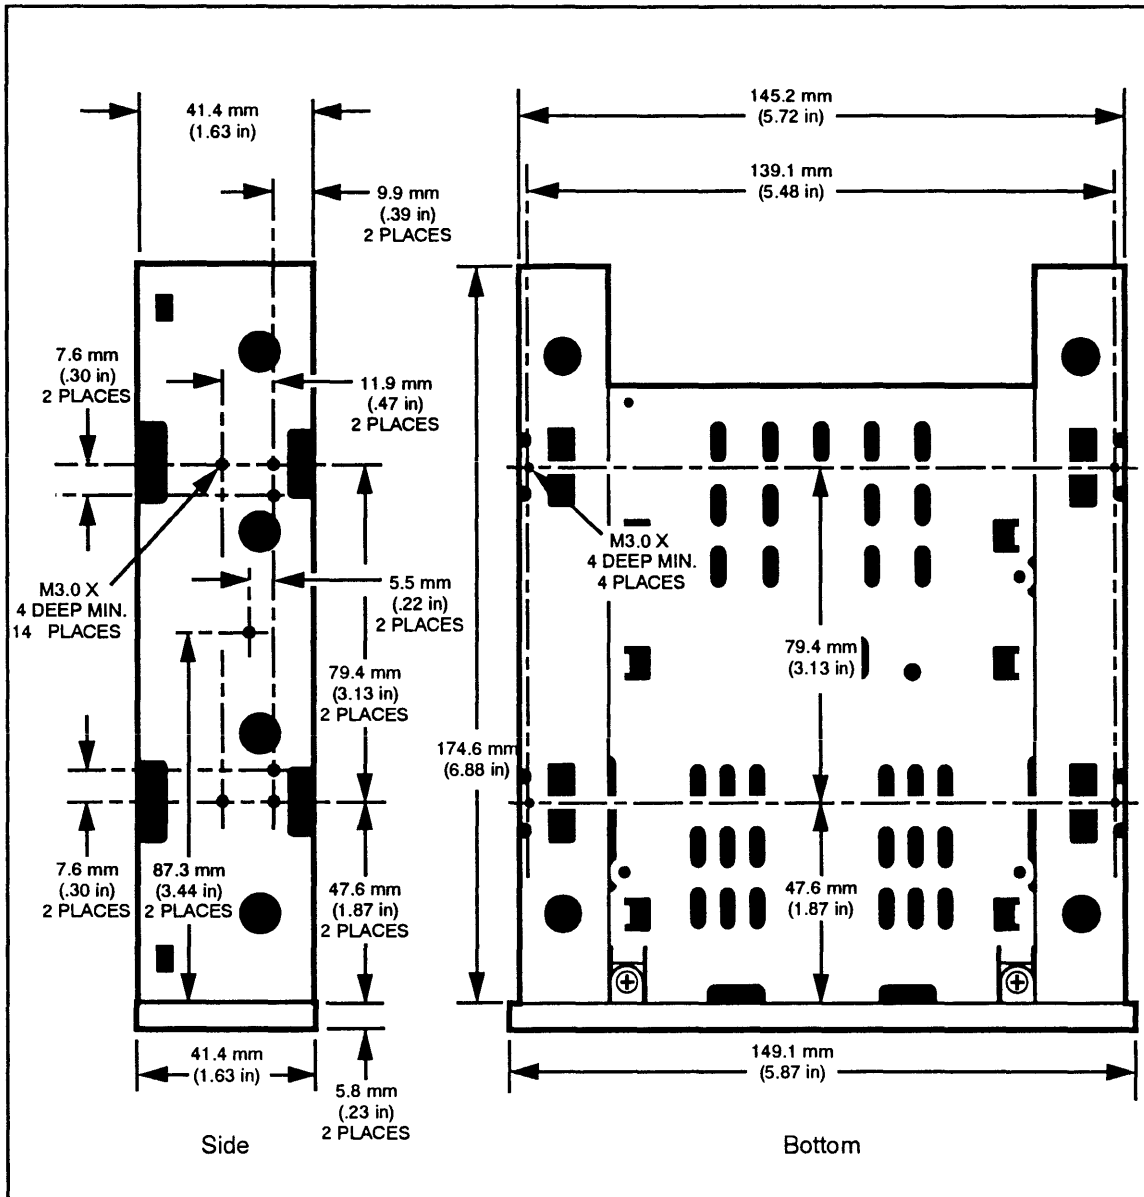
41.4 mm
(1.63 in)

9.9 mm
(.39 in)
2 PLACES

7.6 mm
(.30 in)
2 PLACES

11.9 mm
(.47 in)
2 PLACES

M3.0 X
4 DEEP MIN.
14 PLACES

5.5 mm
(.22 in)
2 PLACES

79.4 mm
(3.13 in)
2 PLACES

7.6 mm
(.30 in)
2 PLACES

87.3 mm
(3.44 in)
2 PLACES

47.6 mm
(1.87 in)
2 PLACES

41.4 mm
(1.63 in)

5.8 mm
(.23 in)
2 PLACES

Side

145.2 mm
(5.72 in)

139.1 mm
(5.48 in)

M3.0 X
4 DEEP MIN.
4 PLACES

174.6 mm
(6.88 in)

79.4 mm
(3.13 in)

47.6 mm
(1.87 in)

149.1 mm
(5.87 in)

Bottom